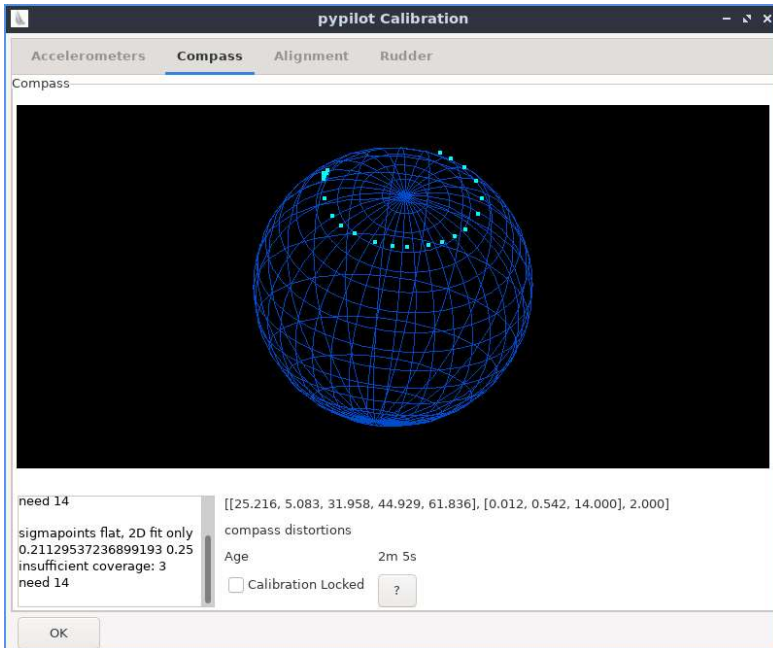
pypilot Calibration

Accelerometers Compass Alignment Rudder

Compass

need 14

sigmapoints flat, 2D fit only
0.21129537236899193 0.25
insufficient coverage: 3
need 14

[[25.216, 5.083, 31.958, 44.929, 61.836], [0.012, 0.542, 14.000], 2.000]

compass distortions

Age 2m 5s

Calibration Locked ?

OK